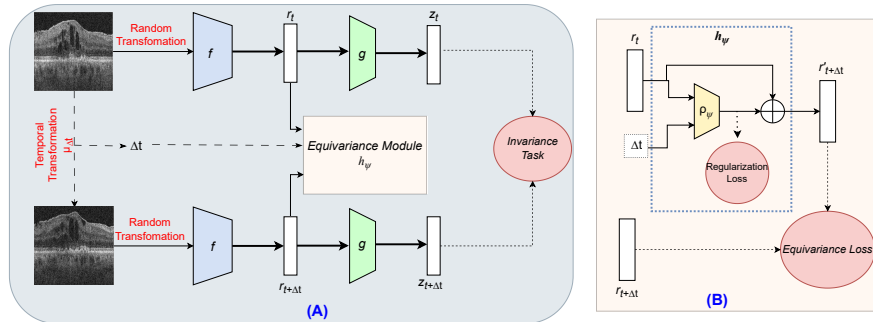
Random Transfomation

$f$

$r_t$

$g$

$z_t$

Temporal Transformation $\mu_{\Delta t}$

$\Delta t$

Equivariance Module $h_\psi$

Invariance Task

Random Transfomation

$f$

$r_{t+\Delta t}$

$g$

$z_{t+\Delta t}$

(A)

$r_t$

$h_\psi$

$r'_{t+\Delta t}$

$\rho_\psi$

$\Delta t$

Regularization Loss

$r_{t+\Delta t}$

Equivariance Loss

(B)